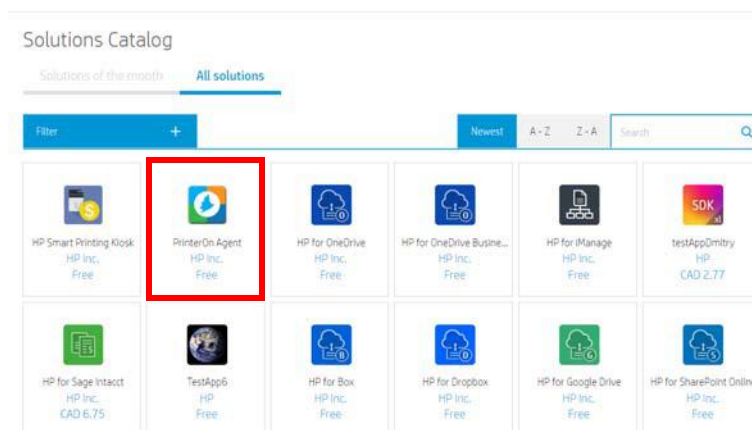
Solutions Catalog

Solutions of the month All solutions

Filter +

Newest A - Z Z - A Search

HP Smart Printing Kiosk
HP Inc.
Free

PrinterOn Agent
HP Inc.
Free

HP for OneDrive
HP Inc.
Free

HP for OneDrive Busine...
HP Inc.
Free

HP for iManage
HP Inc.
Free

SDK
testAppDmitry
HP
CAD 2.77

HP for Sage Intacct
HP Inc.
CAD 6.75

TestApp6
HP
Free

HP for Box
HP Inc.
Free

HP for Dropbox
HP Inc.
Free

HP for Google Drive
HP Inc.
Free

HP for SharePoint Onlin
HP Inc.
Free